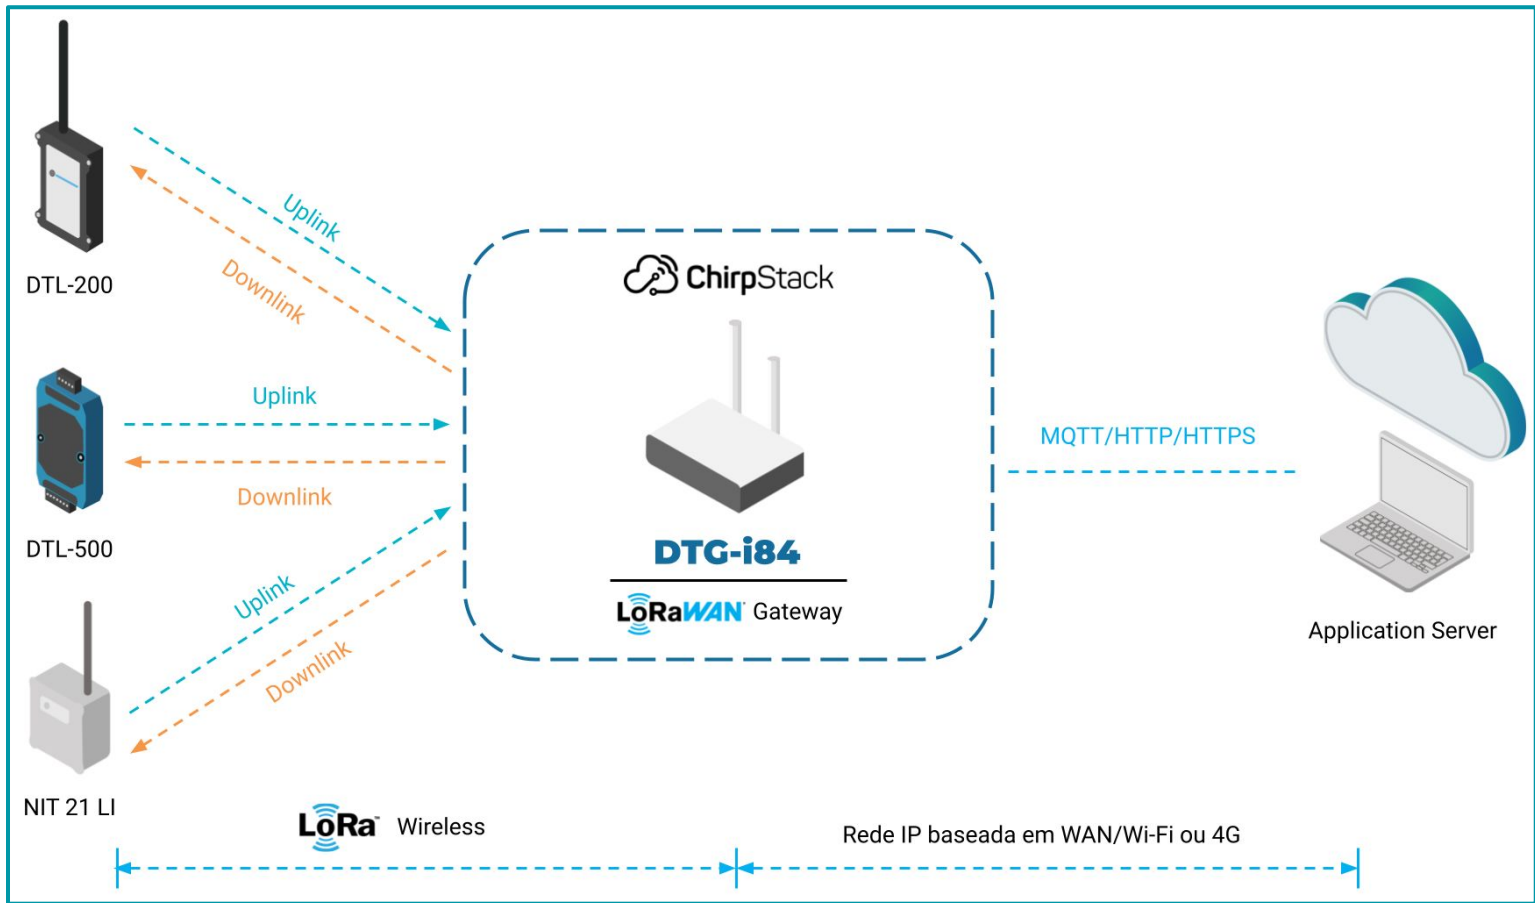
DTL-200

Uplink

Downlink

ChirpStack

DTL-500

Uplink

Downlink

MQTT/HTTP/HTTPS

DTG-i84

LoRaWAN Gateway

Uplink

Downlink

Application Server

NIT 21 LI

LoRa Wireless

Rede IP baseada em WAN/Wi-Fi ou 4G